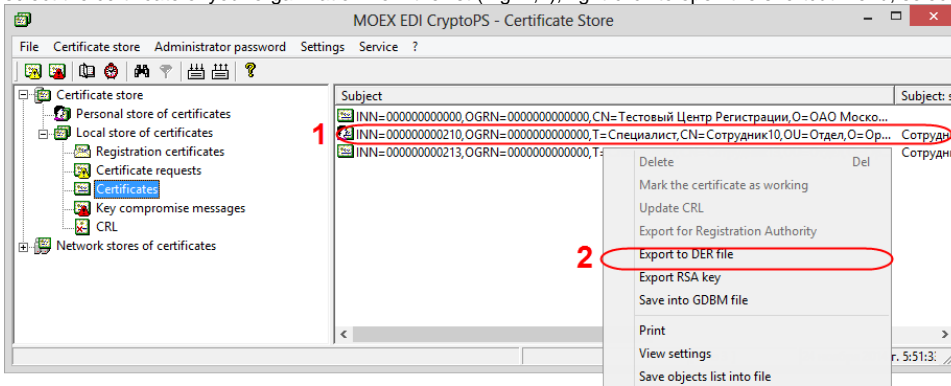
MOEX EDI CryptoPS - Certificate Store

File Certificate store Administrator password Settings Service ?

Certificate store
Personal store of certificates
Local store of certificates
Registration certificates
Certificate requests
Certificates
Key compromise messages
CRL
Network stores of certificates

| Subject | Subject: s |
|---|---|
| INN=000000000000,OGRN=0000000000000,CN=Тестовый Центр Регистрации,O=ОАО Моско... | |
| INN=000000000210,OGRN=0000000000000,T=Специалист,CN=Сотрудник10,OU=Отдел,O=Ор... | Сотрудн |
| INN=000000000213,OGRN=0000000000000,T= | Сотрудн |

1

Delete Del
Mark the certificate as working
Update CRL
Export for Registration Authority
Export to DER file
Export RSA key
Save into GDBM file
Print
View settings
Save objects list into file

2

r. 5:51:3